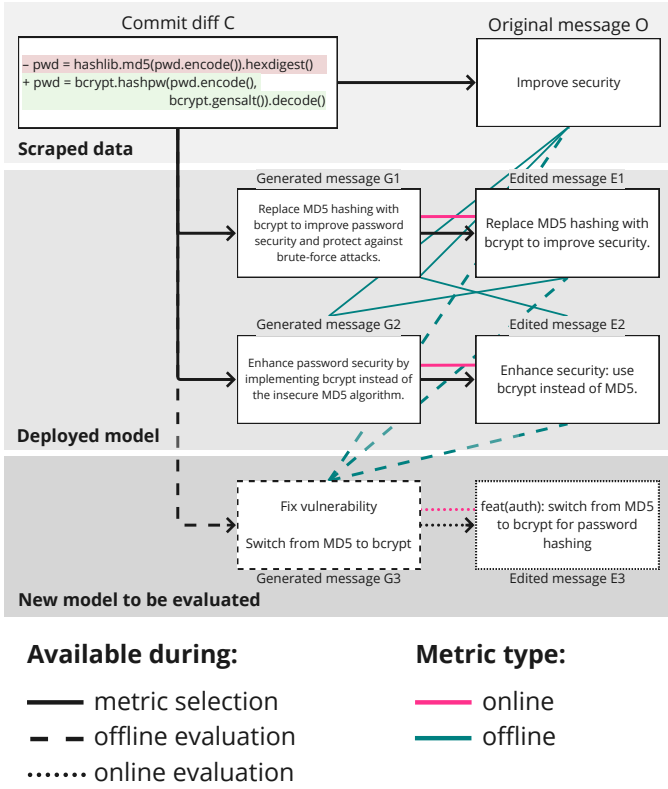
Commit diff C

– pwd = hashlib.md5(pwd.encode()).hexdigest()
+ pwd = bcrypt.hashpw(pwd.encode(), bcrypt.gensalt()).decode()

Original message O

Improve security

Scraped data

Generated message G1

Replace MD5 hashing with bcrypt to improve password security and protect against brute-force attacks.

Edited message E1

Replace MD5 hashing with bcrypt to improve security.

Generated message G2

Enhance password security by implementing bcrypt instead of the insecure MD5 algorithm.

Edited message E2

Enhance security: use bcrypt instead of MD5.

Deployed model

Fix vulnerability

Switch from MD5 to bcrypt

Generated message G3

feat(auth): switch from MD5 to bcrypt for password hashing

Edited message E3

New model to be evaluated

Available during:

metric selection

offline evaluation

online evaluation

Metric type:

online

offline